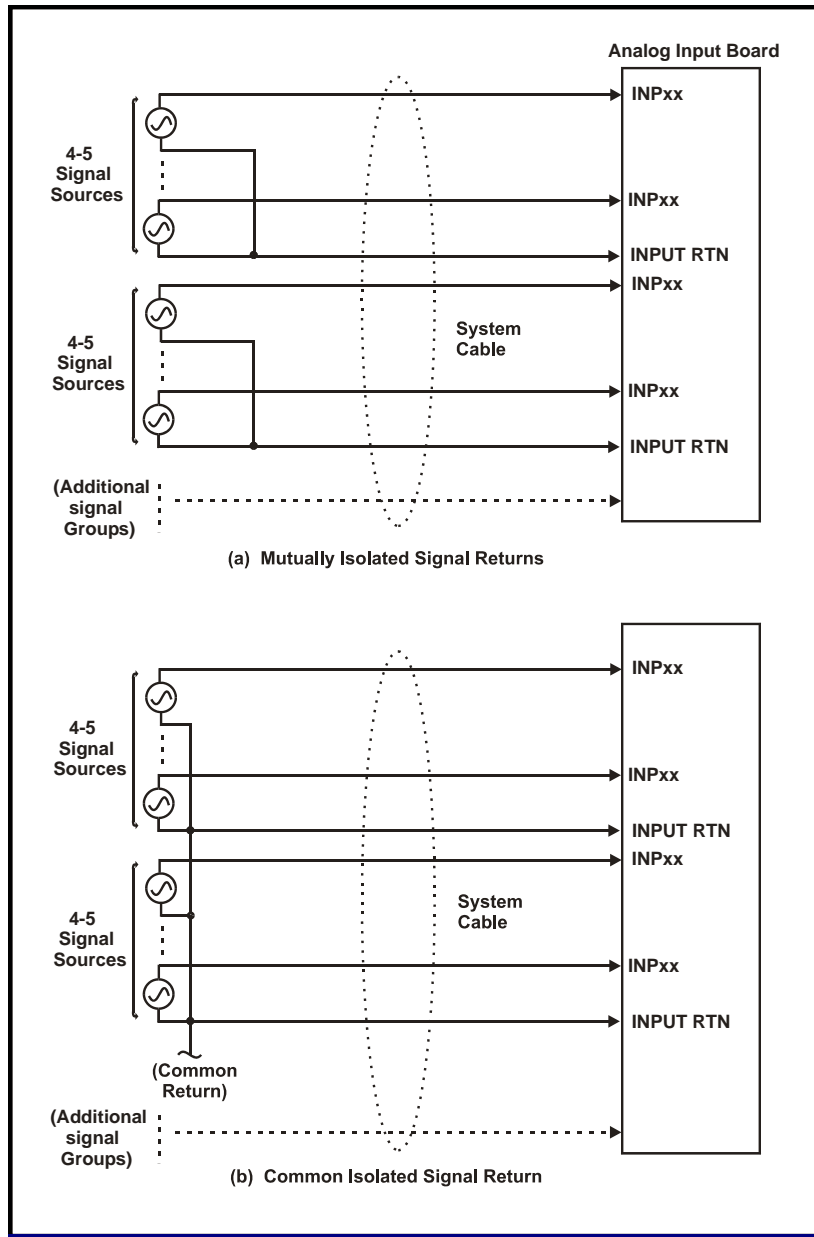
Analog Input Board

4-5 Signal Sources

INPxx

INPxx

INPUT RTN

4-5 Signal Sources

INPxx

System Cable

INPxx

INPUT RTN

(Additional signal Groups)

(a) Mutually Isolated Signal Returns

4-5 Signal Sources

INPxx

INPxx

INPUT RTN

4-5 Signal Sources

INPxx

System Cable

INPxx

INPUT RTN

(Common Return)

(Additional signal Groups)

(b) Common Isolated Signal Return